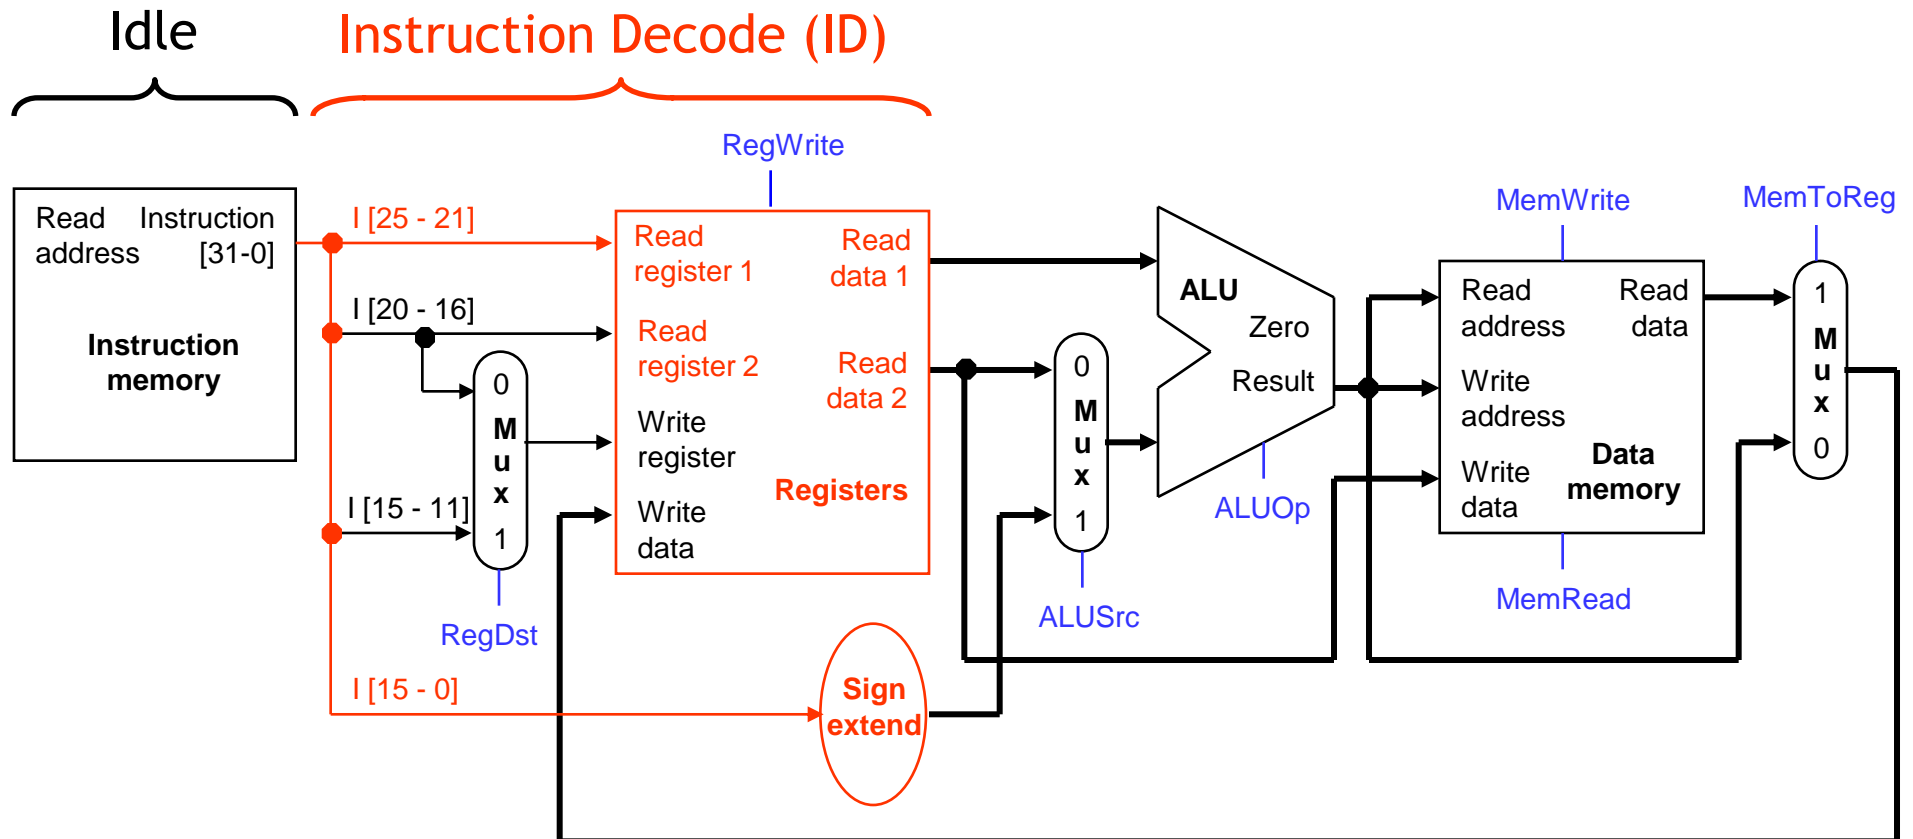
Idle

Instruction Decode (ID)

RegWrite

Read address

Instruction [31-0]

Instruction memory

I [25 - 21]

I [20 - 16]

I [15 - 11]

I [15 - 0]

0 M u x 1

RegDst

Read register 1

Read register 2

Write register

Write data

Read data 1

Read data 2

Registers

Sign extend

0 M u x 1

ALUSrc

ALU

Zero

Result

ALUOp

MemWrite

Read address

Write address

Write data

Read data

Data memory

MemRead

MemToReg

1 M u x 0